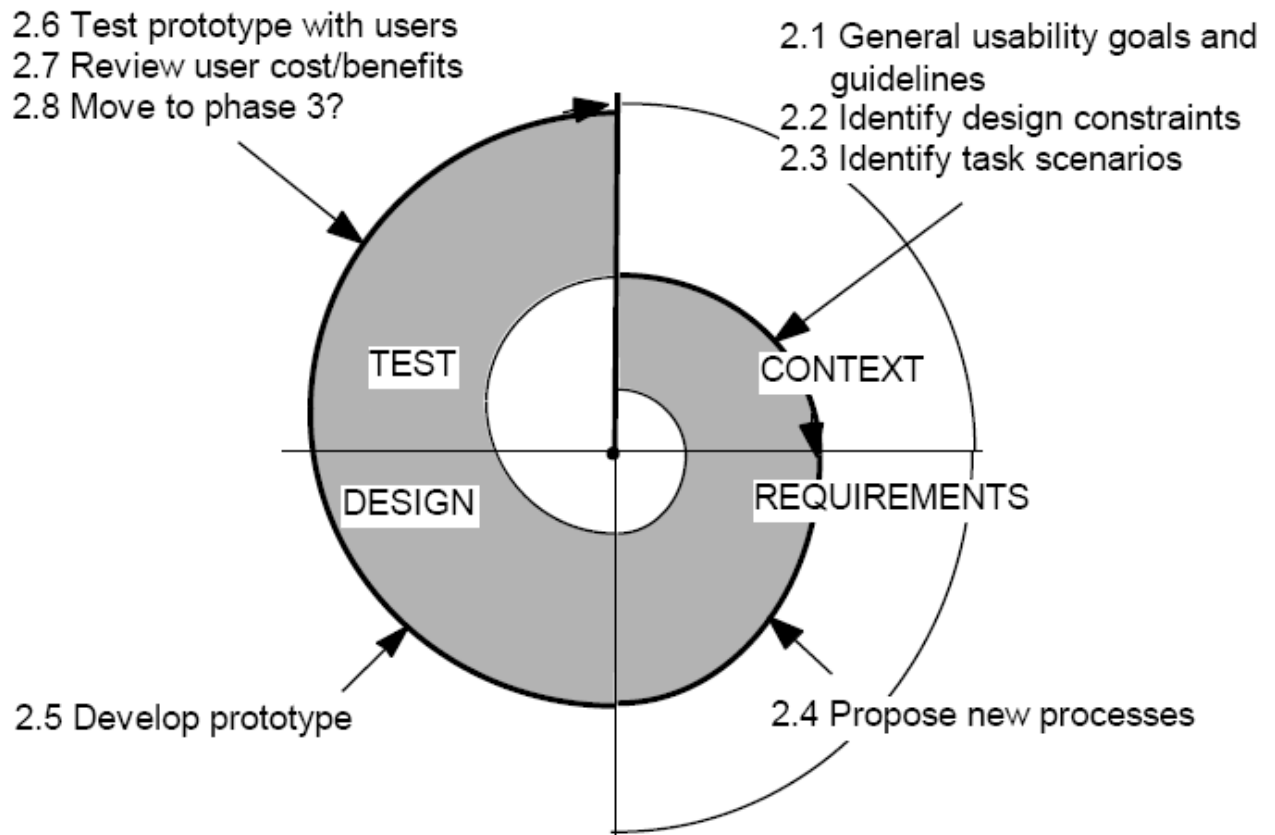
2.6 Test prototype with users
2.7 Review user cost/benefits
2.8 Move to phase 3?

2.1 General usability goals and guidelines
2.2 Identify design constraints
2.3 Identify task scenarios

TEST

CONTEXT

DESIGN

REQUIREMENTS

2.5 Develop prototype

2.4 Propose new processes